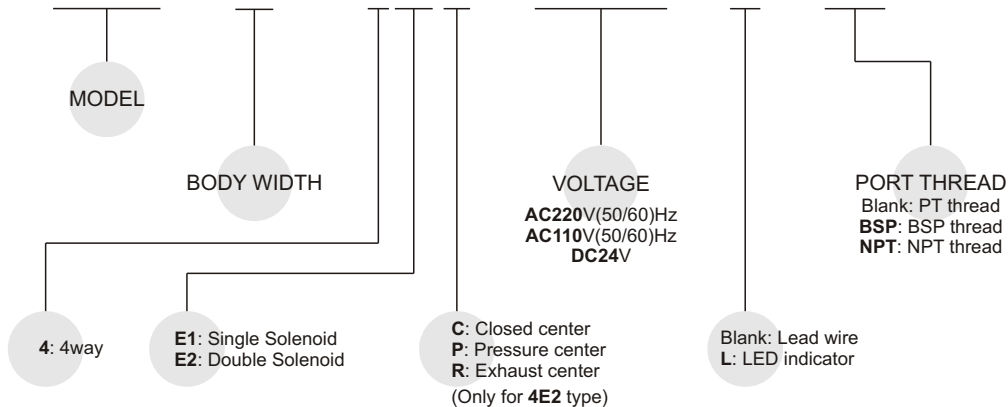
MODEL

BODY WIDTH

VOLTAGE
AC220V(50/60)Hz
AC110V(50/60)Hz
DC24V

PORT THREAD
Blank: PT thread
BSP: BSP thread
NPT: NPT thread

4: 4way

E1: Single Solenoid
E2: Double Solenoid

C: Closed center
P: Pressure center
R: Exhaust center
(Only for 4E2 type)

Blank: Lead wire
L: LED indicator